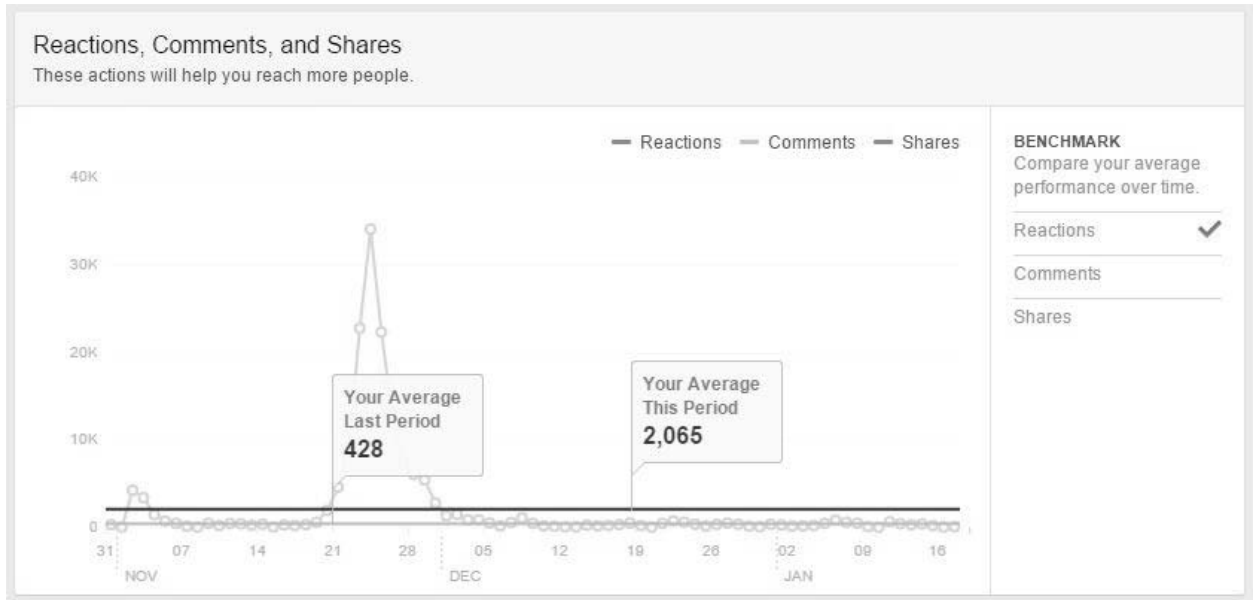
Reactions, Comments, and Shares
These actions will help you reach more people.

Reactions Comments Shares

40K
30K
20K
10K
0

Your Average Last Period
428

Your Average This Period
2,065

31 07 14 21 28 05 12 19 26 02 09 16
NOV DEC JAN

BENCHMARK
Compare your average performance over time.
Reactions
Comments
Shares